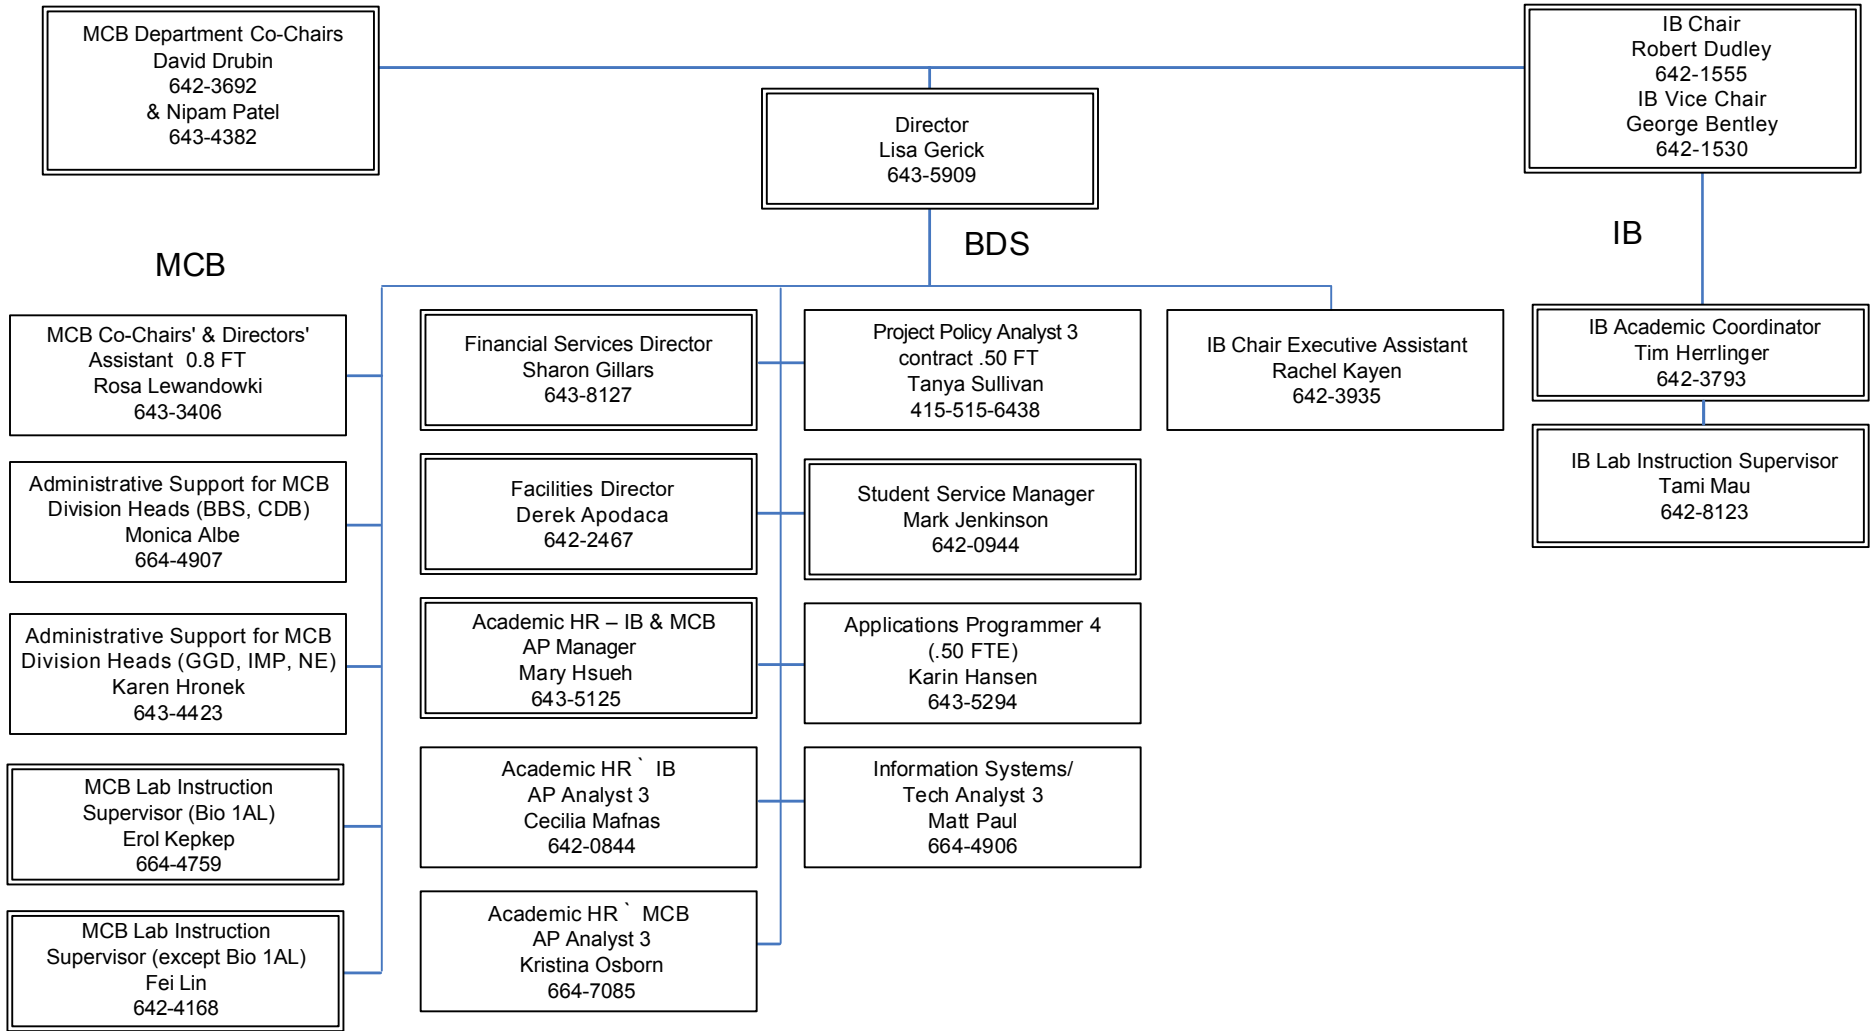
MCB Department Co-Chairs
David Drubin
642-3692
& Nipam Patel
643-4382

Director
Lisa Gerick
643-5909

IB Chair
Robert Dudley
642-1555
IB Vice Chair
George Bentley
642-1530

MCB

BDS

IB

MCB Co-Chairs' & Directors' Assistant 0.8 FT
Rosa Lewandowki
643-3406

Administrative Support for MCB Division Heads (BBS, CDB)
Monica Albe
664-4907

Administrative Support for MCB Division Heads (GGD, IMP, NE)
Karen Hronek
643-4423

MCB Lab Instruction Supervisor (Bio 1AL)
Erol Kepkep
664-4759

MCB Lab Instruction Supervisor (except Bio 1AL)
Fei Lin
642-4168

Financial Services Director
Sharon Gillars
643-8127

Facilities Director
Derek Apodaca
642-2467

Academic HR – IB & MCB
AP Manager
Mary Hsueh
643-5125

Academic HR ` IB
AP Analyst 3
Cecilia Mafnas
642-0844

Academic HR ` MCB
AP Analyst 3
Kristina Osborn
664-7085

Project Policy Analyst 3
contract .50 FT
Tanya Sullivan
415-515-6438

Student Service Manager
Mark Jenkinson
642-0944

Applications Programmer 4
(.50 FTE)
Karin Hansen
643-5294

Information Systems/
Tech Analyst 3
Matt Paul
664-4906

IB Chair Executive Assistant
Rachel Kayen
642-3935

IB Academic Coordinator
Tim Herrlinger
642-3793

IB Lab Instruction Supervisor
Tami Mau
642-8123